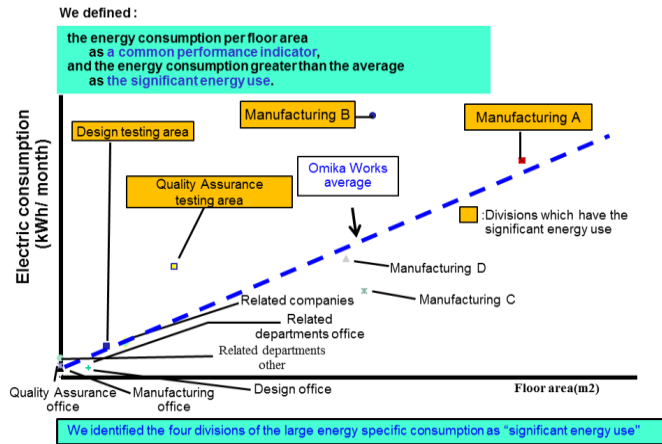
We defined :

the energy consumption per floor area as a common performance indicator, and the energy consumption greater than the average as the significant energy use.

Manufacturing B

Manufacturing A

Design testing area

Omika Works average

Quality Assurance testing area

:Divisions which have the significant energy use

Electric consumption (kWh/ month)

Manufacturing D

Related companies

Manufacturing C

Related departments office

Related departments other

Quality Assurance office

Manufacturing office

Design office

Floor area(m2)

We identified the four divisions of the large energy specific consumption as "significant energy use"